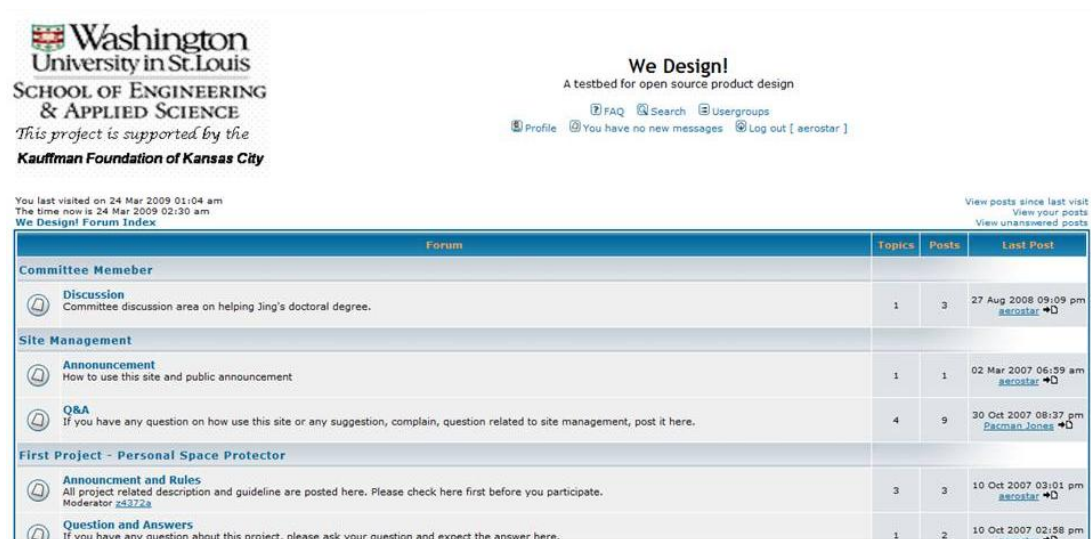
Washington University in St.Louis
SCHOOL OF ENGINEERING & APPLIED SCIENCE
This project is supported by the
Kauffman Foundation of Kansas City

We Design!
A testbed for open source product design

FAQ Search Usergroups
Profile You have no new messages Log out [ aerostar ]

You last visited on 24 Mar 2009 01:04 am
The time now is 24 Mar 2009 02:30 am
We Design! Forum Index

View posts since last visit
View your posts
View unanswered posts

| Forum | Topics | Posts | Last Post |
|---|---|---|---|
| Committee Memeber | | | |
| Discussion Committee discussion area on helping Jing's doctoral degree. | 1 | 3 | 27 Aug 2008 09:09 pm aerostar |
| Site Management | | | |
| Announcement How to use this site and public announcement | 1 | 1 | 02 Mar 2007 06:59 am aerostar |
| Q&A If you have any question on how use this site or any suggestion, complain, question related to site management, post it here. | 4 | 9 | 30 Oct 2007 08:37 pm Pacman Jones |
| First Project - Personal Space Protector | | | |
| Announcment and Rules All project related description and guideline are posted here. Please check here first before you participate. Moderator z4372a | 3 | 3 | 10 Oct 2007 03:01 pm aerostar |
| Question and Answers If you have any question about this project, please ask your question and expect the answer here. | 1 | 2 | 10 Oct 2007 02:58 pm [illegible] |